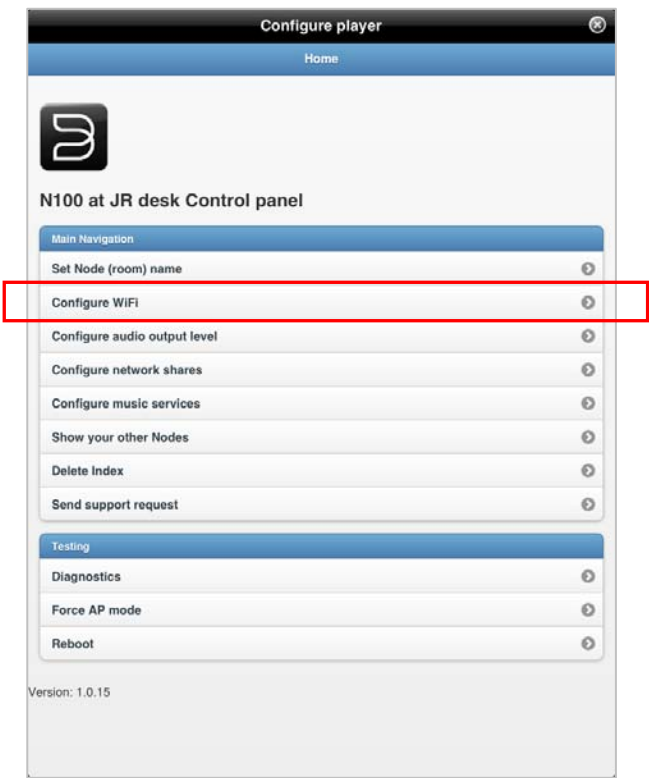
Configure player

Home

N100 at JR desk Control panel

Main Navigation

Set Node (room) name

Configure WiFi

Configure audio output level

Configure network shares

Configure music services

Show your other Nodes

Delete Index

Send support request

Testing

Diagnostics

Force AP mode

Reboot

Version: 1.0.15